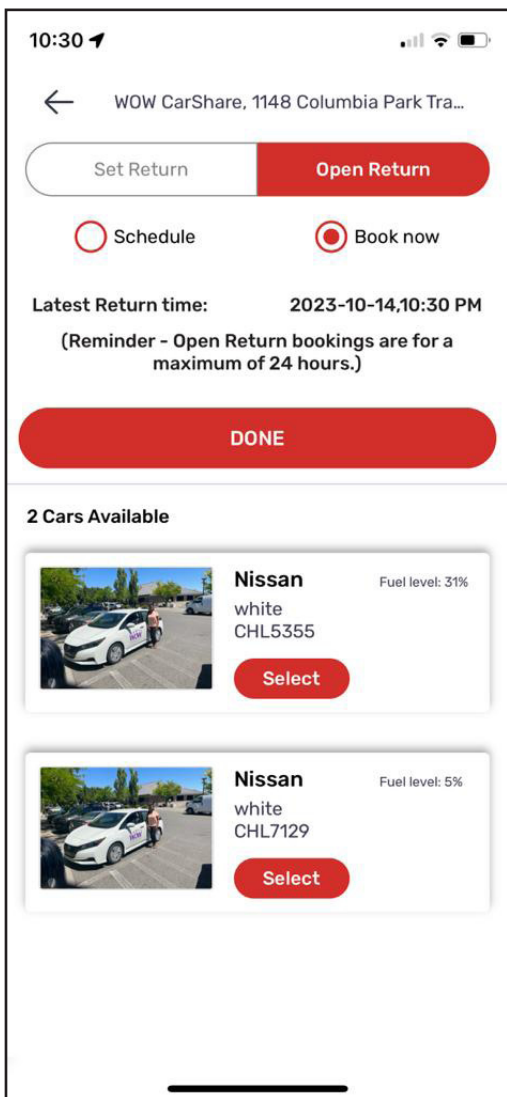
10:30

WOW CarShare, 1148 Columbia Park Tra...

Set Return

Open Return

Schedule

Book now

Latest Return time: 2023-10-14,10:30 PM

(Reminder - Open Return bookings are for a maximum of 24 hours.)

DONE

2 Cars Available

Nissan
white
CHL5355
Fuel level: 31%
Select

Nissan
white
CHL7129
Fuel level: 5%
Select